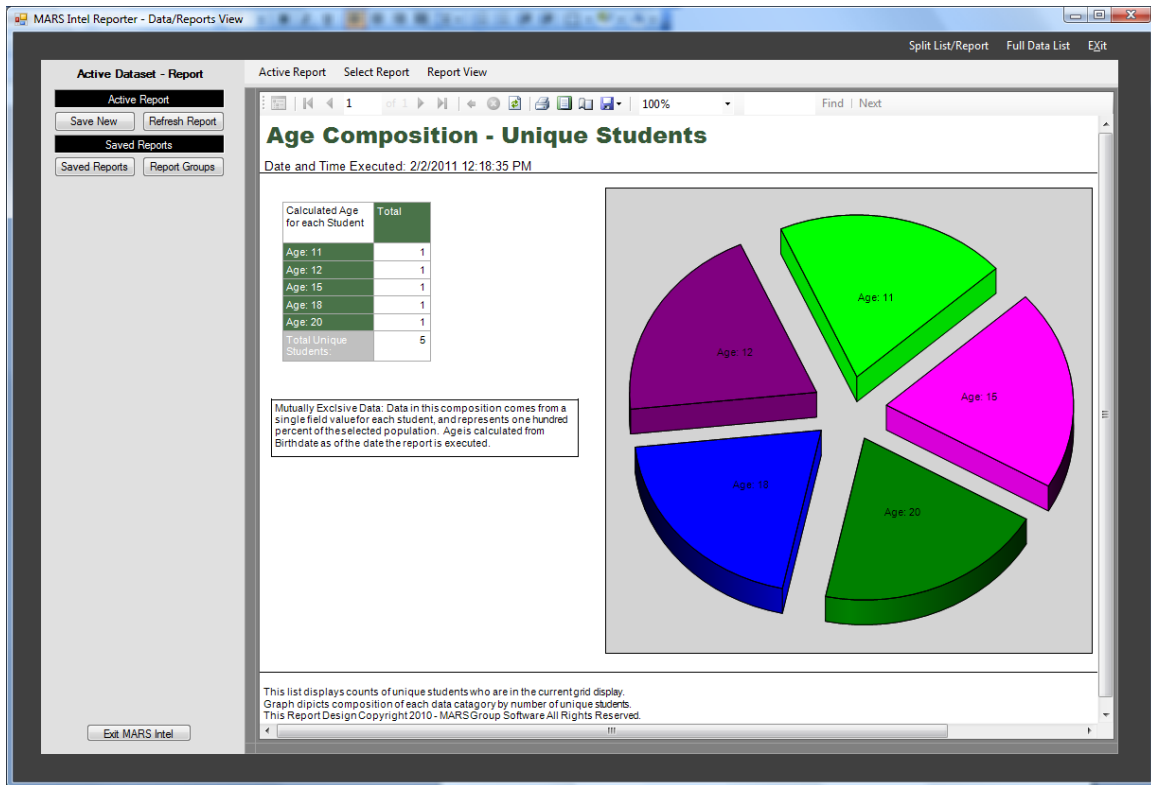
MARS Intel Reporter - Data/Reports View

Split List/Report Full Data List Exit

Active Dataset - Report

Active Report

Save New Refresh Report

Saved Reports

Saved Reports Report Groups

Active Report Select Report Report View

1 of 1 100% Find | Next

Age Composition - Unique Students

Date and Time Executed: 2/2/2011 12:18:35 PM

| Calculated Age for each Student | Total |
|---|---|
| Age: 11 | 1 |
| Age: 12 | 1 |
| Age: 15 | 1 |
| Age: 18 | 1 |
| Age: 20 | 1 |
| Total Unique Students: | 5 |

Mutually Exclsive Data: Data in this composition comes from a single field valuefor each student, and represents one hundred percent of theselected population. Ageis calculated from Birthdate as of the date the report is executed.

Age: 11

Age: 12

Age: 15

Age: 18

Age: 20

This list displays counts of unique students who are in the current grid display.
Graph dipicts composition of each data catagory by number of unique students.
This Report Design Copyright 2010 - MARS Group Software All Rights Reserved.

Exit MARS Intel